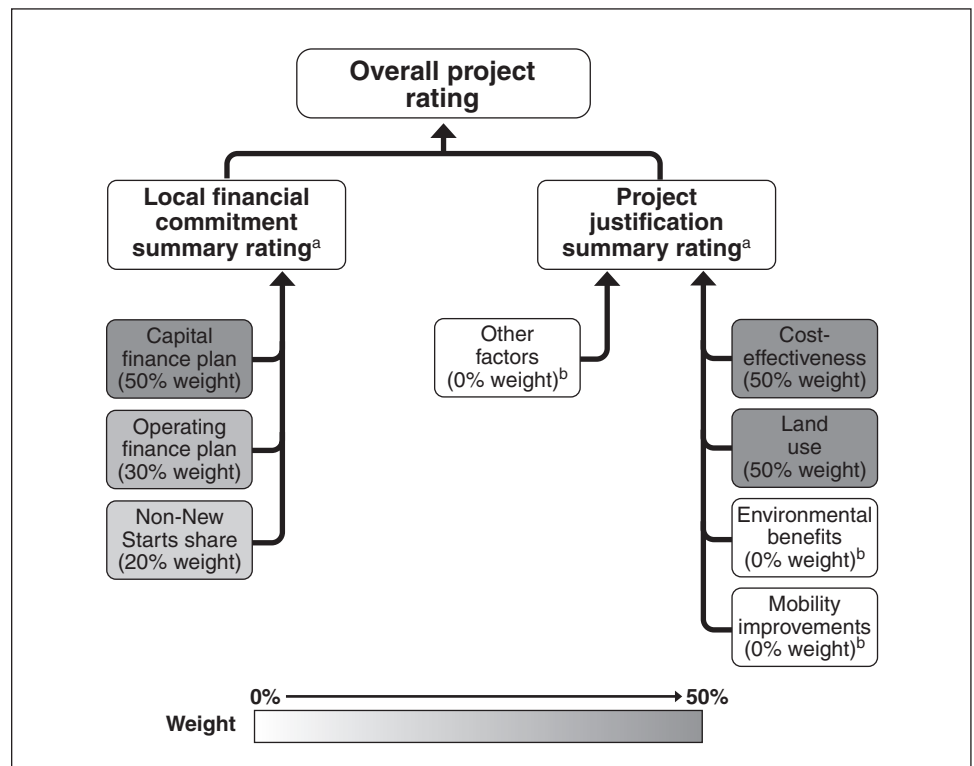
Overall project rating

Local financial commitment summary rating$^{a}$

Project justification summary rating$^{a}$

Capital finance plan (50% weight)

Operating finance plan (30% weight)

Non-New Starts share (20% weight)

Other factors (0% weight)$^{b}$

Cost-effectiveness (50% weight)

Land use (50% weight)

Environmental benefits (0% weight)$^{b}$

Mobility improvements (0% weight)$^{b}$

0%

50%

Weight